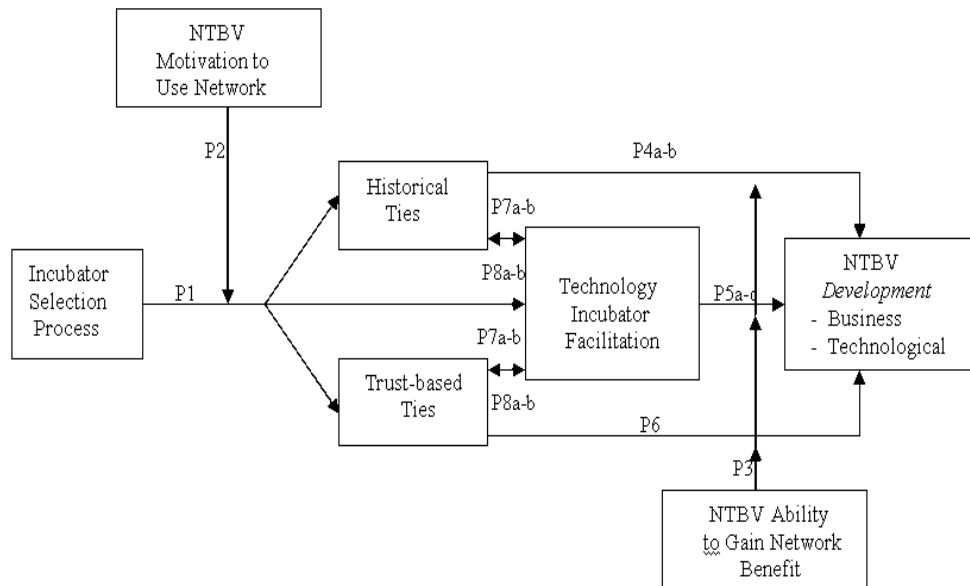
NTBV
Motivation to
Use Network

P2

Historical
Ties

P4a-b

P7a-b

P8a-b

Incubator
Selection
Process

P1

Technology
Incubator
Facilitation

P5a-c

NTBV
*Development*
- Business
- Technological

P7a-b

Trust-based
Ties

P8a-b

P6

P3

NTBV Ability
to Gain Network
Benefit